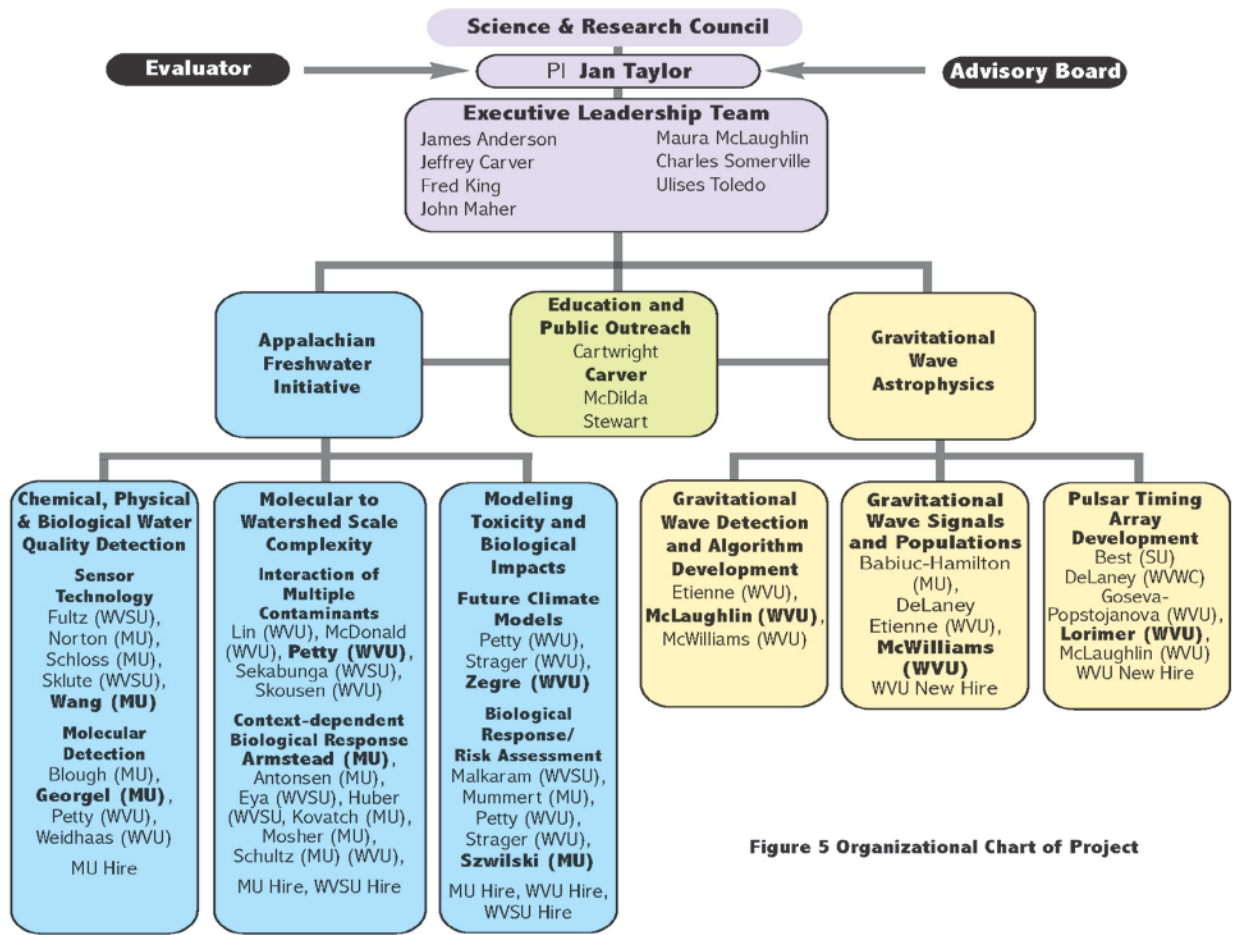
Science & Research Council

Evaluator

PI Jan Taylor

Advisory Board

Executive Leadership Team
James Anderson
Jeffrey Carver
Fred King
John Maher
Maura McLaughlin
Charles Somerville
Ulises Toledo

Appalachian Freshwater Initiative

Education and Public Outreach
Cartwright
Carver
McDilda
Stewart

Gravitational Wave Astrophysics

Chemical, Physical & Biological Water Quality Detection
Sensor Technology
Fultz (WVSU), Norton (MU), Schloss (MU), Sklute (WVSU), Wang (MU)
Molecular Detection
Blough (MU), Georgel (MU), Petty (WVU), Weidhaas (WVU)
MU Hire

Molecular to Watershed Scale Complexity
Interaction of Multiple Contaminants
Lin (WVU), McDonald (WVU), Petty (WVU), Sekabunga (WVSU), Skousen (WVU)
Context-dependent Biological Response
Armstead (MU), Antonsen (MU), Eya (WVSU), Huber (WVSU, Kovatch (MU), Mosher (MU), Schultz (MU) (WVU),
MU Hire, WVSU Hire

Modeling Toxicity and Biological Impacts
Future Climate Models
Petty (WVU), Strager (WVU), Zegre (WVU)
Biological Response/ Risk Assessment
Malkaram (WVSU), Mummert (MU), Petty (WVU), Strager (WVU), Szwilski (MU)
MU Hire, WVU Hire, WVSU Hire

Gravitational Wave Detection and Algorithm Development
Etienne (WVU), McLaughlin (WVU), McWilliams (WVU)

Gravitational Wave Signals and Populations
Babiuc-Hamilton (MU), DeLaney Etienne (WVU), McWilliams (WVU)
WVU New Hire

Pulsar Timing Array Development
Best (SU)
DeLaney (WVWC)
Goseva-Popstojanova (WVU), Lorimer (WVU), McLaughlin (WVU)
WVU New Hire

Figure 5 Organizational Chart of Project